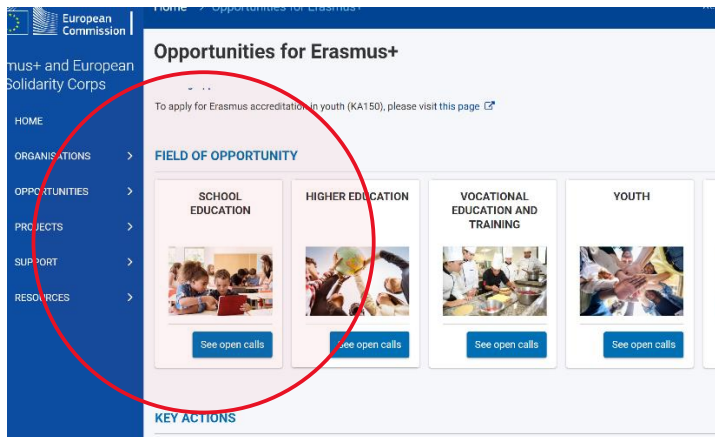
European Commission

mus+ and European Solidarity Corps

HOME
ORGANISATIONS
OPPORTUNITIES
PROJECTS
SUPPORT
RESOURCES

Home > Opportunities for Erasmus+

Opportunities for Erasmus+

To apply for Erasmus accreditation in youth (KA150), please visit this page

FIELD OF OPPORTUNITY

SCHOOL EDUCATION
See open calls

HIGHER EDUCATION
See open calls

VOCATIONAL EDUCATION AND TRAINING
See open calls

YOUTH
See open calls

KEY ACTIONS